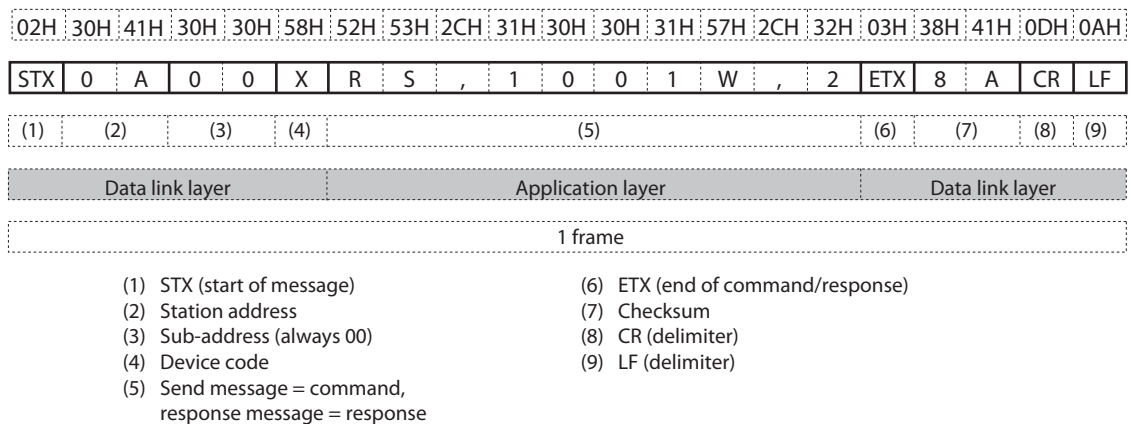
| 02H | 30H | 41H | 30H | 30H | 58H | 52H | 53H | 2CH | 31H | 30H | 30H | 31H | 57H | 2CH | 32H | 03H | 38H | 41H | 0DH | 0AH |
|---|---|---|---|---|---|---|---|---|---|---|---|---|---|---|---|---|---|---|---|---|
| STX | 0 | A | 0 | 0 | X | R | S | , | 1 | 0 | 0 | 1 | W | , | 2 | ETX | 8 | A | CR | LF |

(1) (2) (3) (4) (5) (6) (7) (8) (9)

Data link layer | Application layer | Data link layer

1 frame

(1) STX (start of message)
(2) Station address
(3) Sub-address (always 00)
(4) Device code
(5) Send message = command, response message = response

(6) ETX (end of command/response)
(7) Checksum
(8) CR (delimiter)
(9) LF (delimiter)